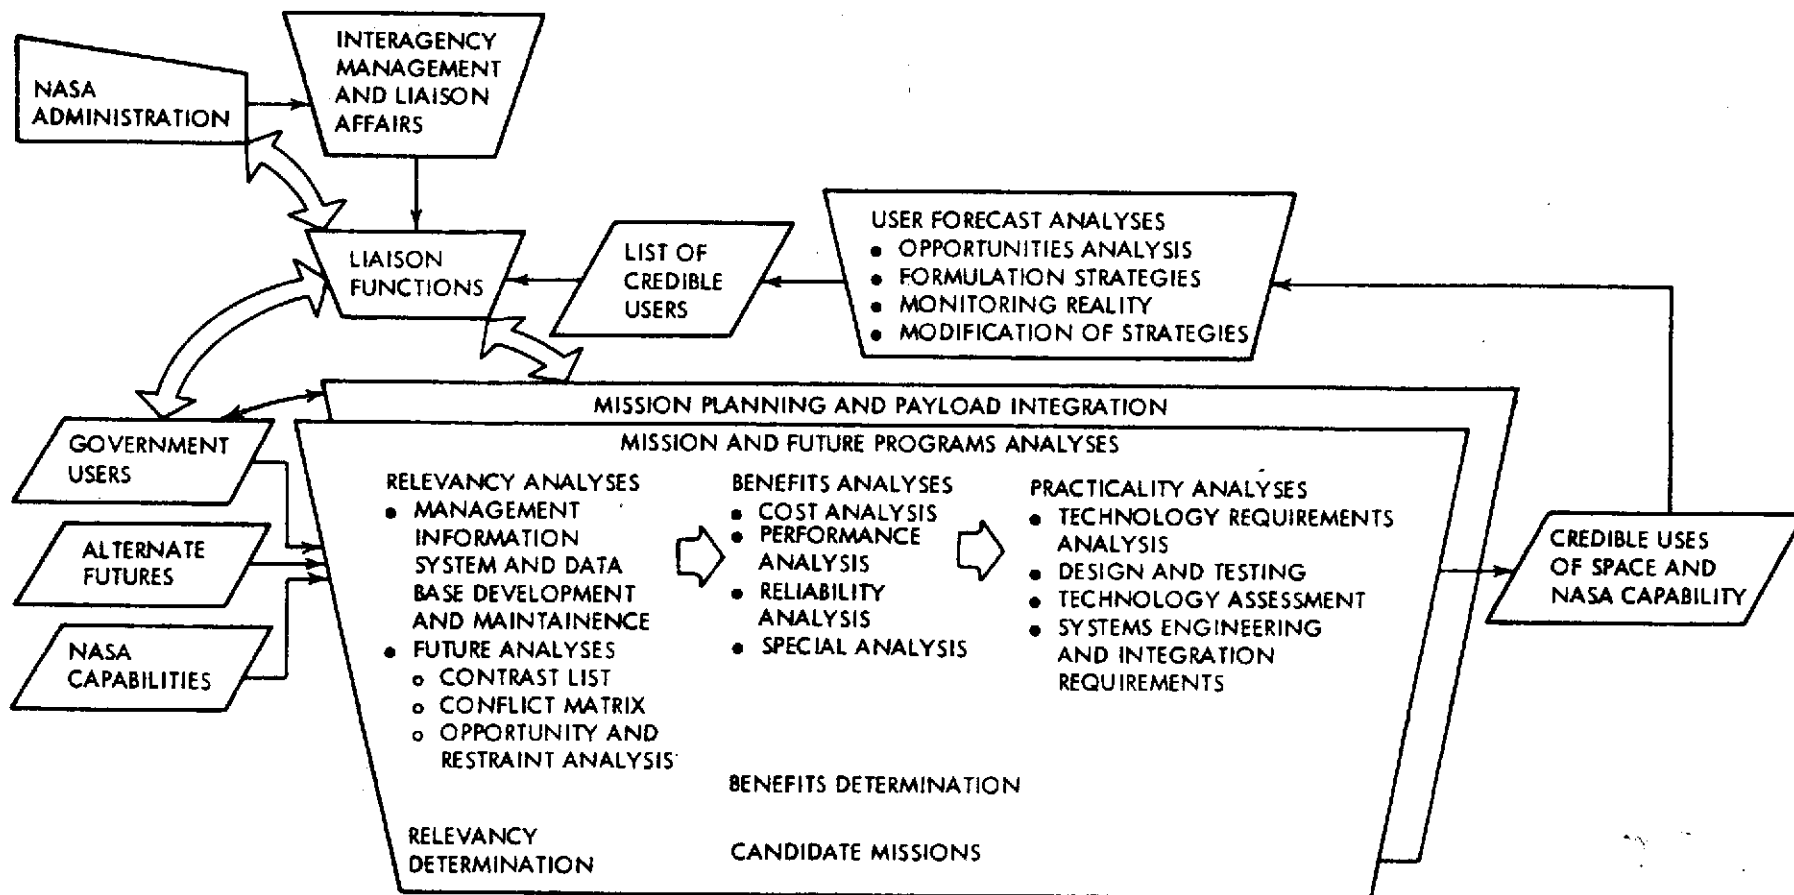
NASA ADMINISTRATION

INTERAGENCY MANAGEMENT AND LIAISON AFFAIRS

LIAISON FUNCTIONS

LIST OF CREDIBLE USERS

USER FORECAST ANALYSES
• OPPORTUNITIES ANALYSIS
• FORMULATION STRATEGIES
• MONITORING REALITY
• MODIFICATION OF STRATEGIES

GOVERNMENT USERS

ALTERNATE FUTURES

NASA CAPABILITIES

MISSION PLANNING AND PAYLOAD INTEGRATION

MISSION AND FUTURE PROGRAMS ANALYSES

RELEVANCY ANALYSES
• MANAGEMENT INFORMATION SYSTEM AND DATA BASE DEVELOPMENT AND MAINTAINENCE
• FUTURE ANALYSES
o CONTRAST LIST
o CONFLICT MATRIX
o OPPORTUNITY AND RESTRAINT ANALYSIS

BENEFITS ANALYSES
• COST ANALYSIS
• PERFORMANCE ANALYSIS
• RELIABILITY ANALYSIS
• SPECIAL ANALYSIS

PRACTICALITY ANALYSES
• TECHNOLOGY REQUIREMENTS ANALYSIS
• DESIGN AND TESTING
• TECHNOLOGY ASSESSMENT
• SYSTEMS ENGINEERING AND INTEGRATION REQUIREMENTS

BENEFITS DETERMINATION

RELEVANCY DETERMINATION

CANDIDATE MISSIONS

CREDIBLE USES OF SPACE AND NASA CAPABILITY